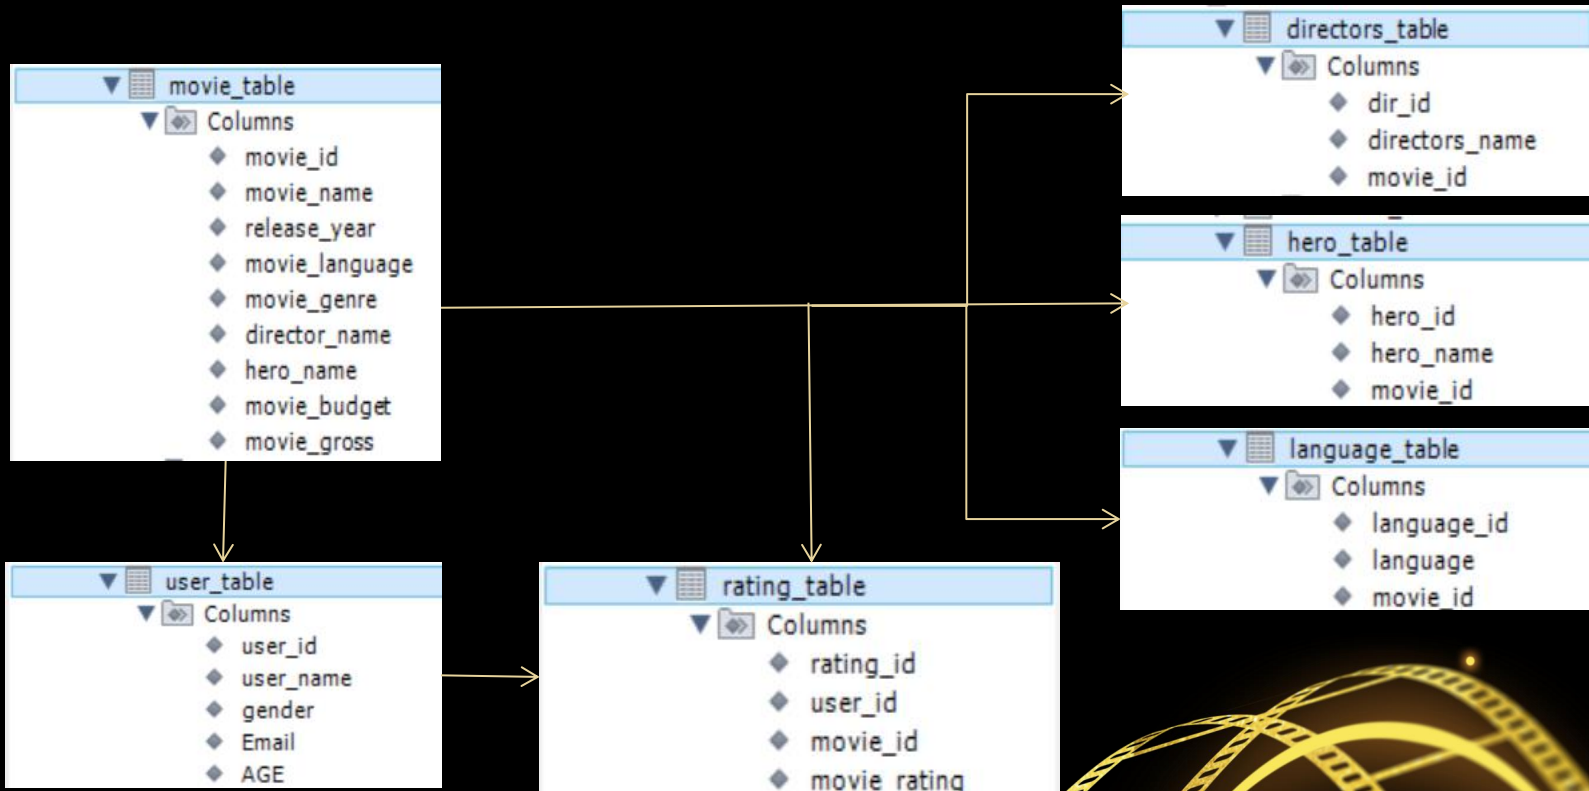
movie_table
Columns
movie_id
movie_name
release_year
movie_language
movie_genre
director_name
hero_name
movie_budget
movie_gross

directors_table
Columns
dir_id
directors_name
movie_id

hero_table
Columns
hero_id
hero_name
movie_id

language_table
Columns
language_id
language
movie_id

user_table
Columns
user_id
user_name
gender
Email
AGE

rating_table
Columns
rating_id
user_id
movie_id
movie_rating